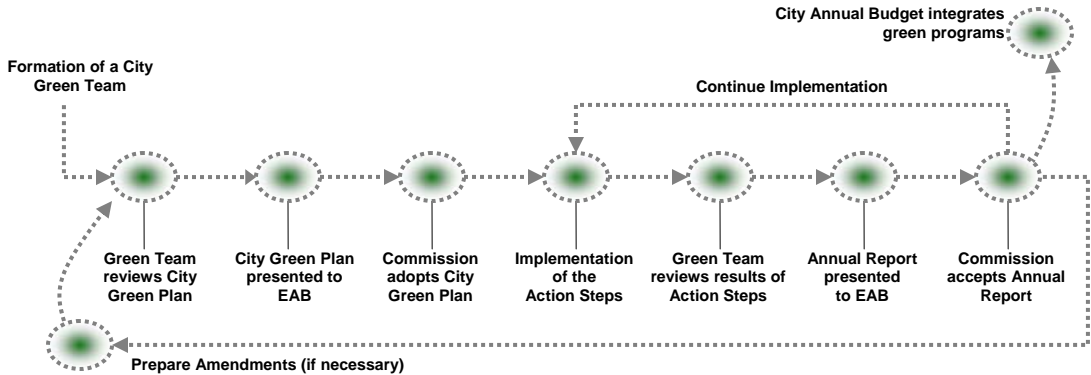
City Annual Budget integrates green programs

Formation of a City Green Team

Continue Implementation

Green Team reviews City Green Plan

City Green Plan presented to EAB

Commission adopts City Green Plan

Implementation of the Action Steps

Green Team reviews results of Action Steps

Annual Report presented to EAB

Commission accepts Annual Report

Prepare Amendments (if necessary)